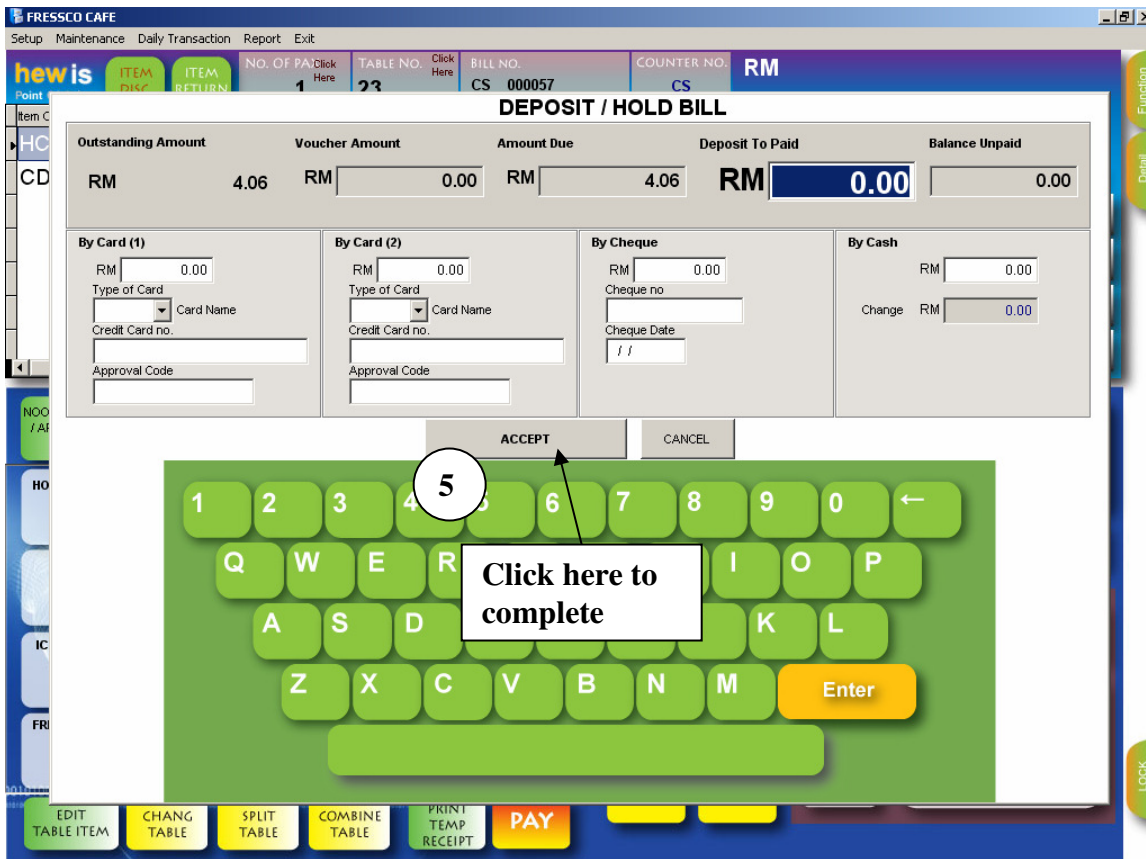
FRESSCO CAFE

Setup Maintenance Daily Transaction Report Exit

hew is
Point

ITEM DISC
ITEM RETURN
NO. OF PAX Click Here
1
TABLE NO. Click Here
23
BILL NO.
CS 000057
COUNTER NO.
CS
RM

Item C
HC
CD

DEPOSIT / HOLD BILL

Outstanding Amount
RM 4.06
Voucher Amount
RM 0.00
Amount Due
RM 4.06
Deposit To Paid
RM 0.00
Balance Unpaid
0.00

By Card (1)
RM 0.00
Type of Card
Card Name
Credit Card no.
Approval Code

By Card (2)
RM 0.00
Type of Card
Card Name
Credit Card no.
Approval Code

By Cheque
RM 0.00
Cheque no
Cheque Date
/ /

By Cash
RM 0.00
Change RM 0.00

ACCEPT
CANCEL

5

1 2 3 4 5 6 7 8 9 0 ←
Q W E R I O P
A S D K L
Z X C V B N M Enter

Click here to complete

NOO / AF
HO
IC
FR

Function
Detail
LOCK

EDIT TABLE ITEM
CHANG TABLE
SPLIT TABLE
COMBINE TABLE
PRINT TEMP RECEIPT
PAY